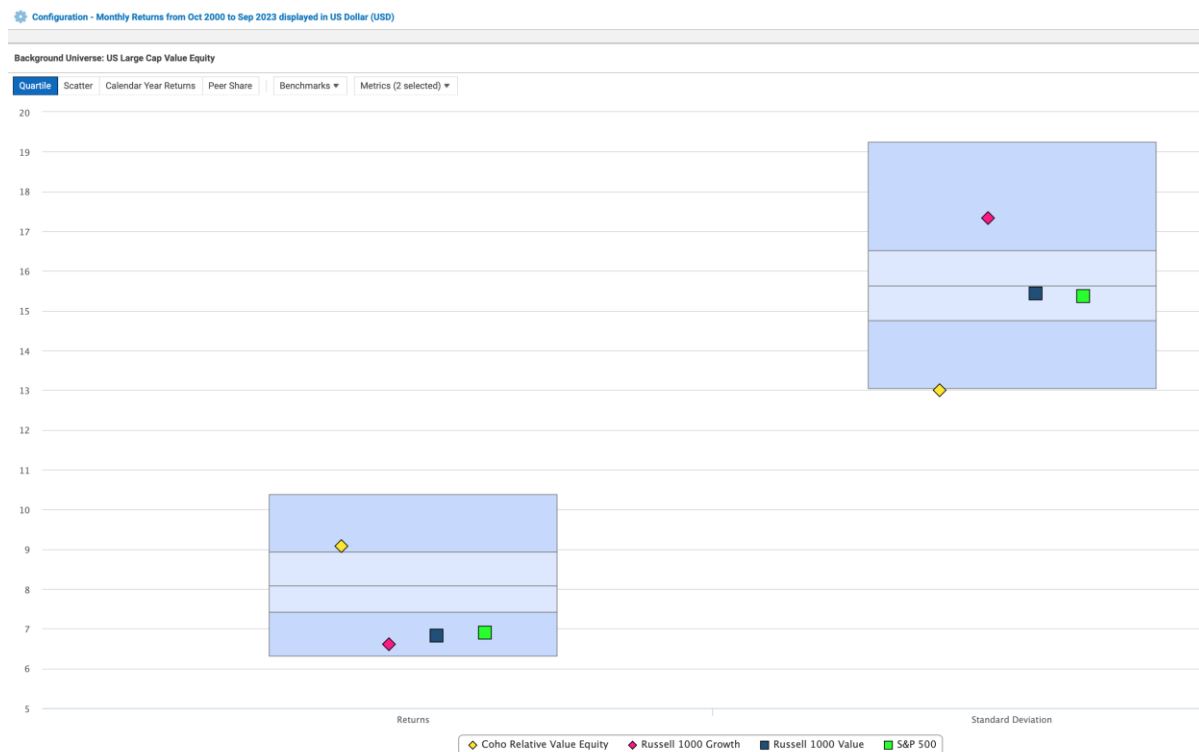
Configuration - Monthly Returns from Oct 2000 to Sep 2023 displayed in US Dollar (USD)

Background Universe: US Large Cap Value Equity

Quartile | Scatter | Calendar Year Returns | Peer Share | Benchmarks | Metrics (2 selected)

20
19
18
17
16
15
14
13
12
11
10
9
8
7
6
5

Returns

Standard Deviation

Coho Relative Value Equity
Russell 1000 Growth
Russell 1000 Value
S&P 500